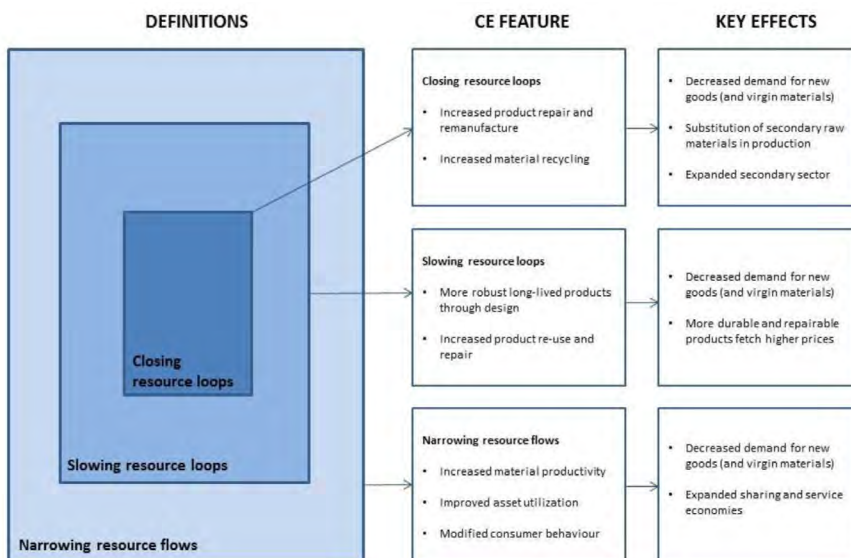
DEFINITIONS

CE FEATURE

KEY EFFECTS

Closing resource loops

Slowing resource loops

Narrowing resource flows

Closing resource loops

- Increased product repair and remanufacture
- Increased material recycling

- Decreased demand for new goods (and virgin materials)
- Substitution of secondary raw materials in production
- Expanded secondary sector

Slowing resource loops

- More robust long-lived products through design
- Increased product re-use and repair

- Decreased demand for new goods (and virgin materials)
- More durable and repairable products fetch higher prices

Narrowing resource flows

- Increased material productivity
- Improved asset utilization
- Modified consumer behaviour

- Decreased demand for new goods (and virgin materials)
- Expanded sharing and service economies